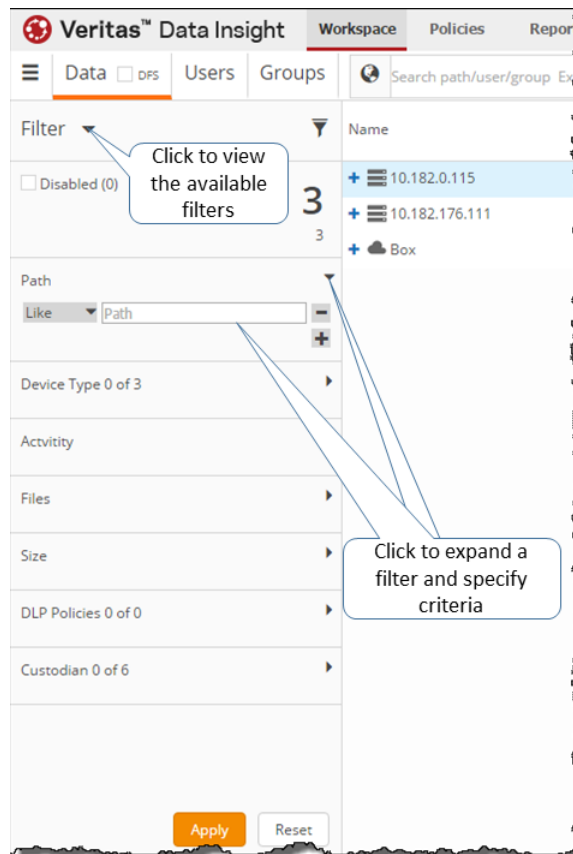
Veritas™ Data Insight Workspace Policies Repor

Data DFS Users Groups

Search path/user/group Ex

Filter

Click to view the available filters

Disabled (0)

3

3

Path

Like Path

Device Type 0 of 3

Actvitity

Files

Size

DLP Policies 0 of 0

Custodian 0 of 6

Apply Reset

Name

10.182.0.115

10.182.176.111

Box

Click to expand a filter and specify criteria